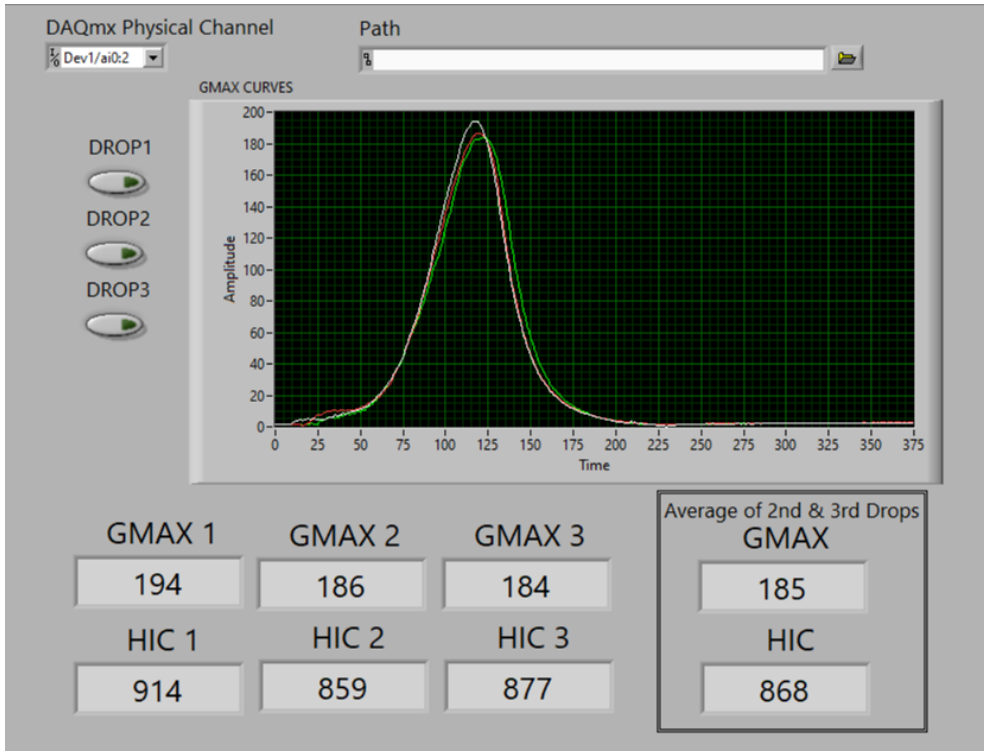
DAQmx Physical Channel

Dev1/ai0:2

Path

GMAX CURVES

DROP1

DROP2

DROP3

Amplitude

200
180
160
140
120
100
80
60
40
20
0

0 25 50 75 100 125 150 175 200 225 250 275 300 325 350 375

Time

GMAX 1
194

GMAX 2
186

GMAX 3
184

HIC 1
914

HIC 2
859

HIC 3
877

Average of 2nd & 3rd Drops
GMAX
185

HIC
868